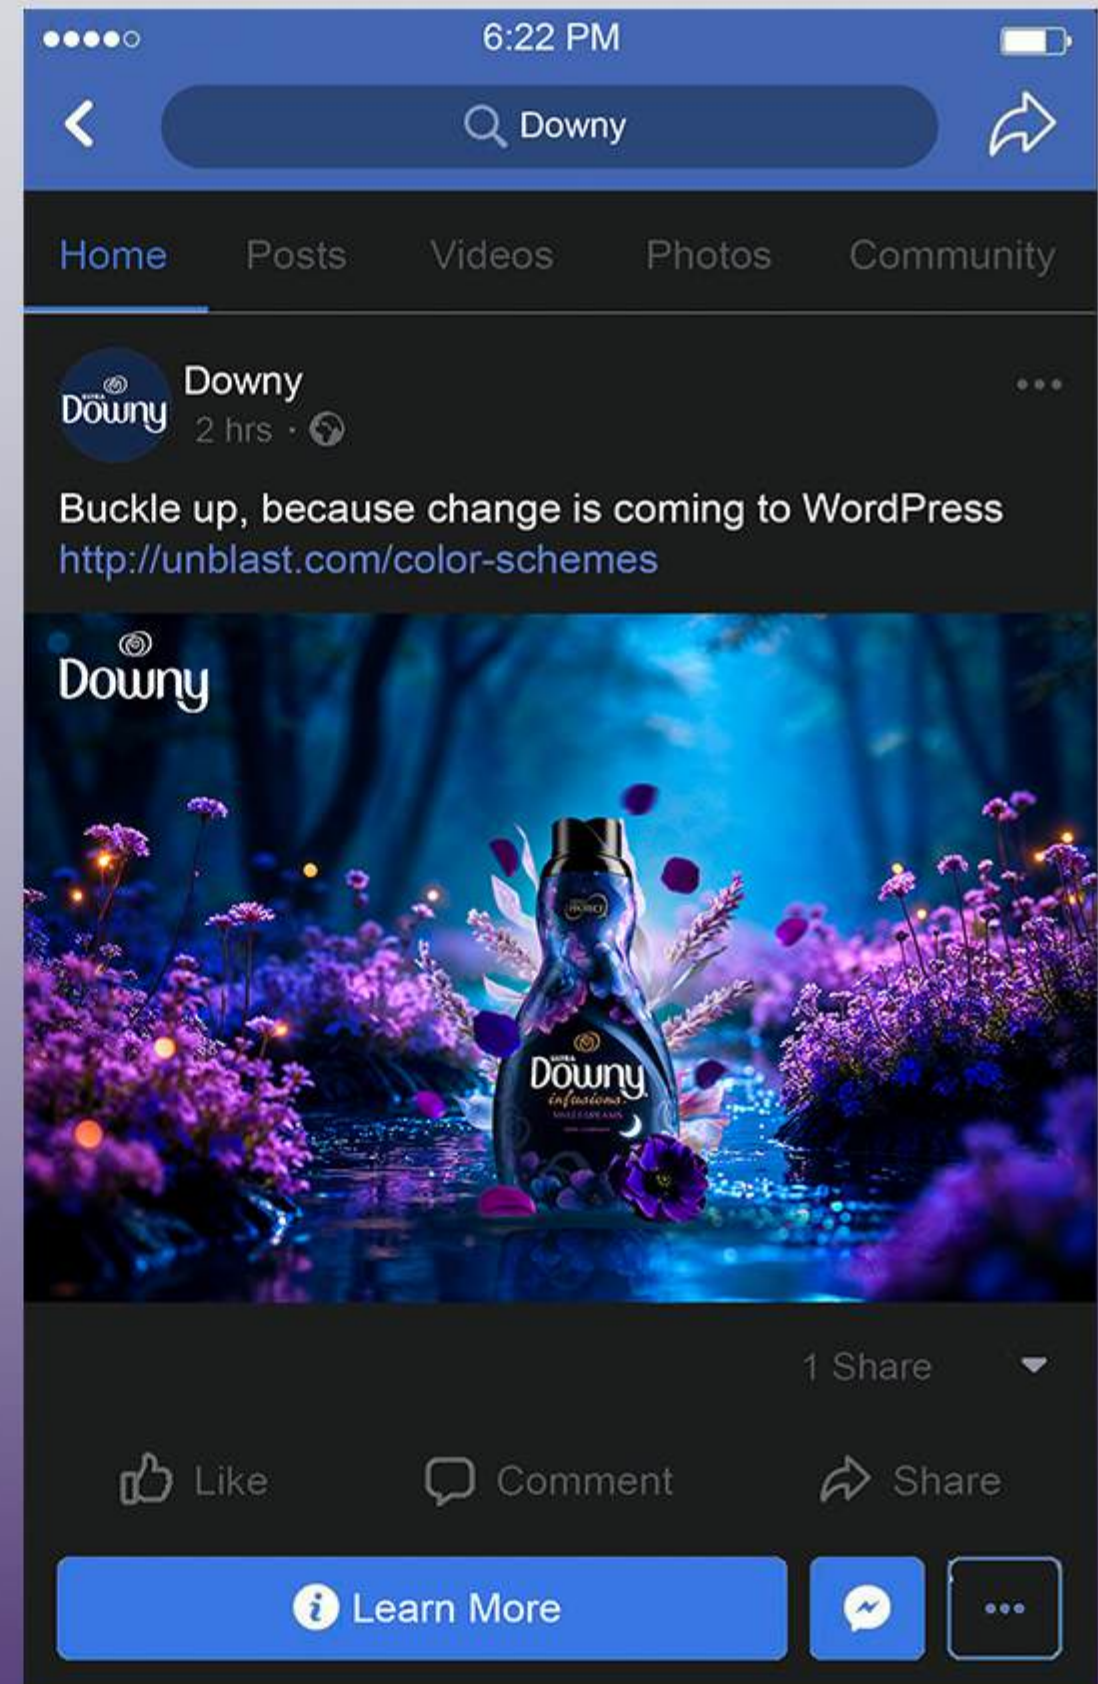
6:22 PM

Downy

Home Posts Videos Photos Community

Downy
2 hrs ·

Buckle up, because change is coming to WordPress
http://unblast.com/color-schemes

Downy

Downy
infusions

1 Share

Like Comment Share

Learn More